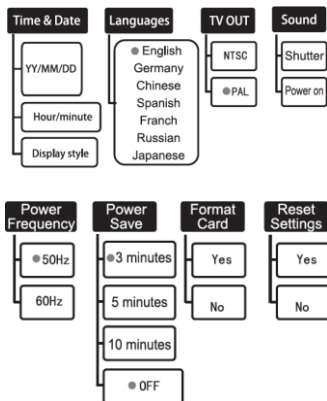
Time & Date

YY/MM/DD

Hour/minute

Display style

Languages

English
Germany
Chinese
Spanish
Franch
Russian
Japanese

TV OUT

NTSC

PAL

Sound

Shutter

Power on

Power Frequency

50Hz

60Hz

Power Save

3 minutes

5 minutes

10 minutes

0FF

Format Card

Yes

No

Reset Settings

Yes

No